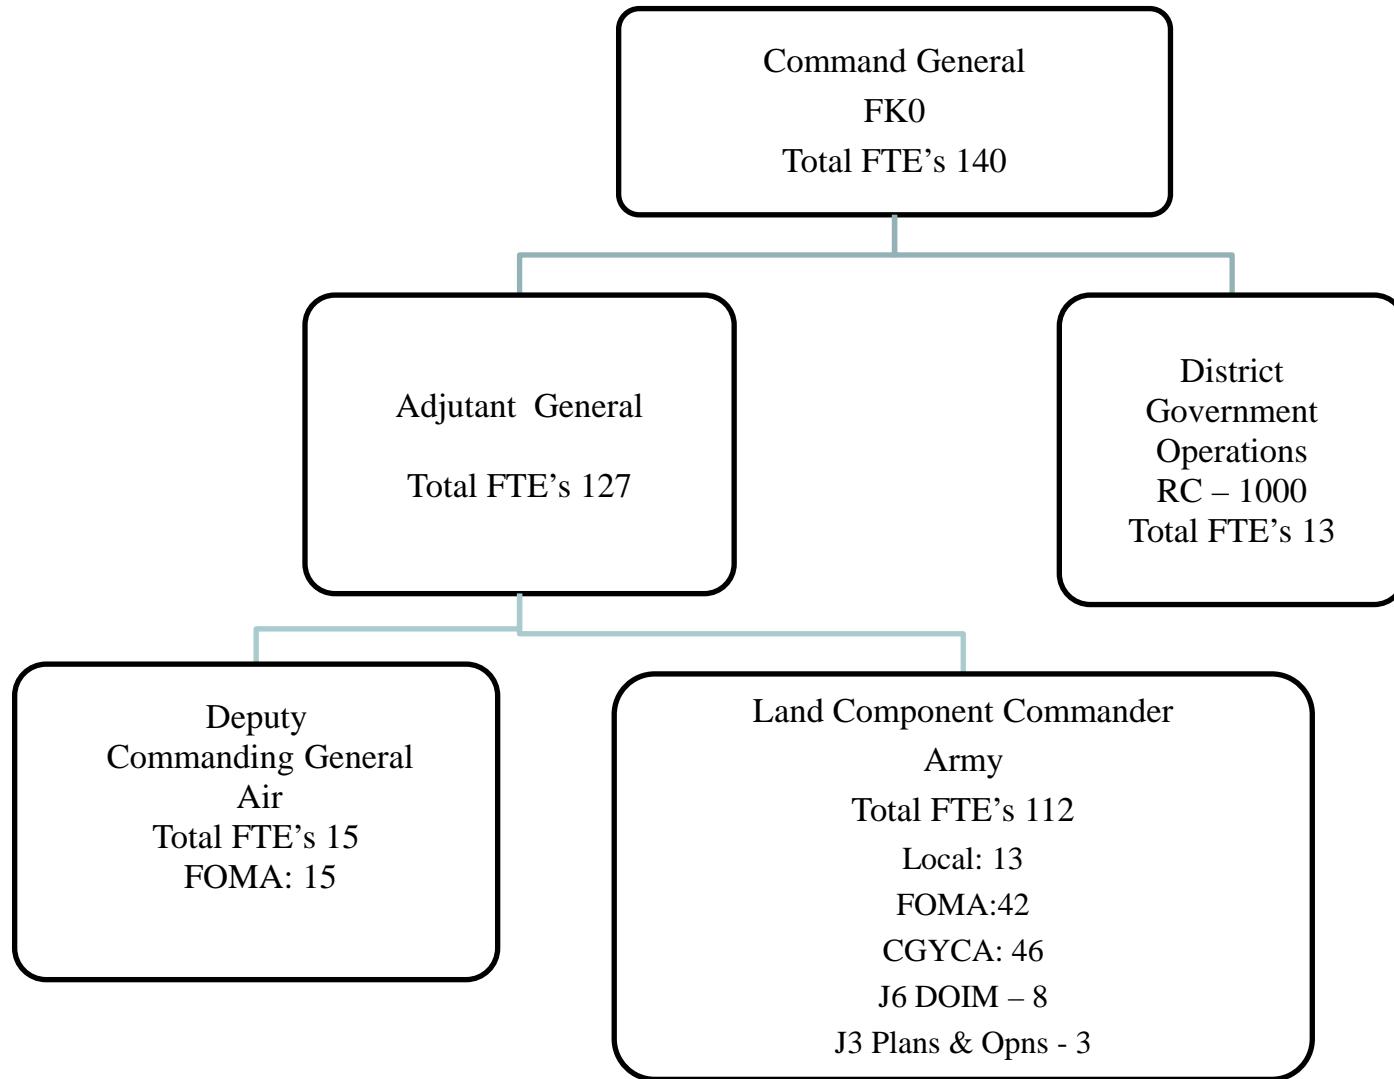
Command General
FK0
Total FTE’s 140

Adjutant General

Total FTE’s 127

District Government Operations
RC – 1000
Total FTE’s 13

Deputy
Commanding General
Air
Total FTE’s 15
FOMA: 15

Land Component Commander
Army
Total FTE’s 112
Local: 13
FOMA:42
CGYCA: 46
J6 DOIM – 8
J3 Plans & Opns - 3